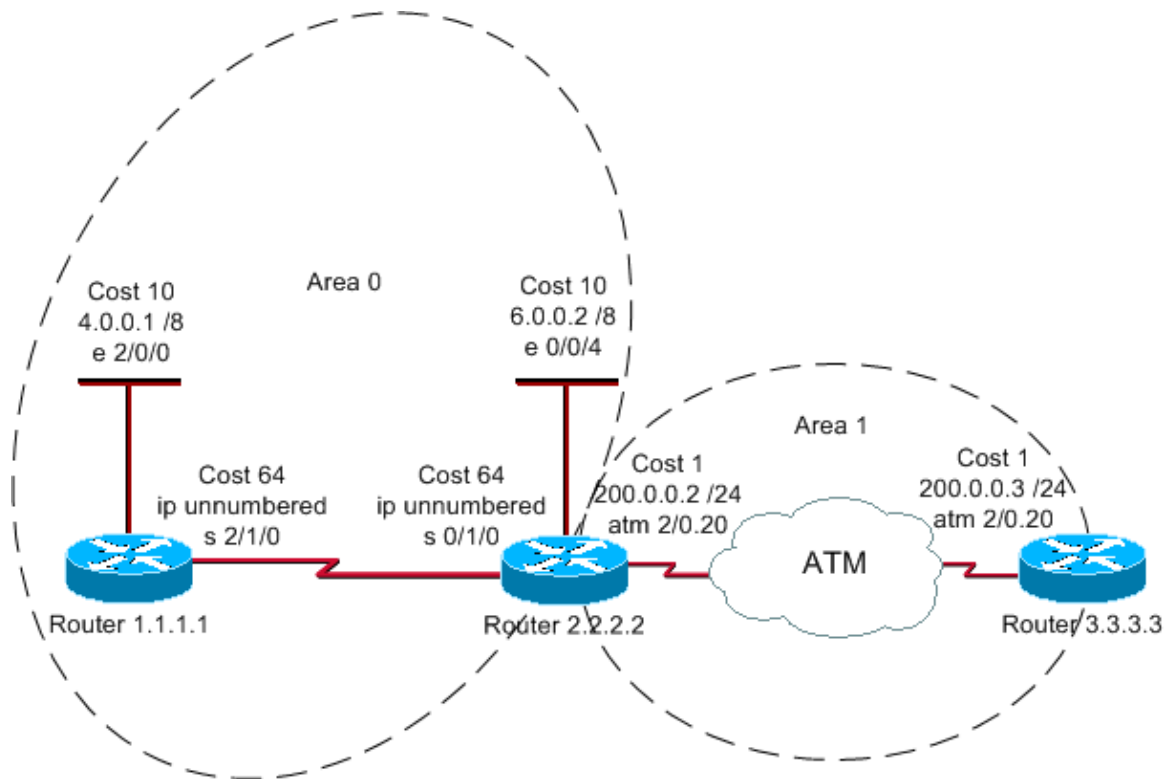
Area 0

Cost 10
4.0.0.1 /8
e 2/0/0

Cost 10
6.0.0.2 /8
e 0/0/4

Area 1

Cost 64
ip unnumbered
s 2/1/0

Cost 64
ip unnumbered
s 0/1/0

Cost 1
200.0.0.2 /24
atm 2/0.20

Cost 1
200.0.0.3 /24
atm 2/0.20

ATM

Router 1.1.1.1

Router 2.2.2.2

Router 3.3.3.3